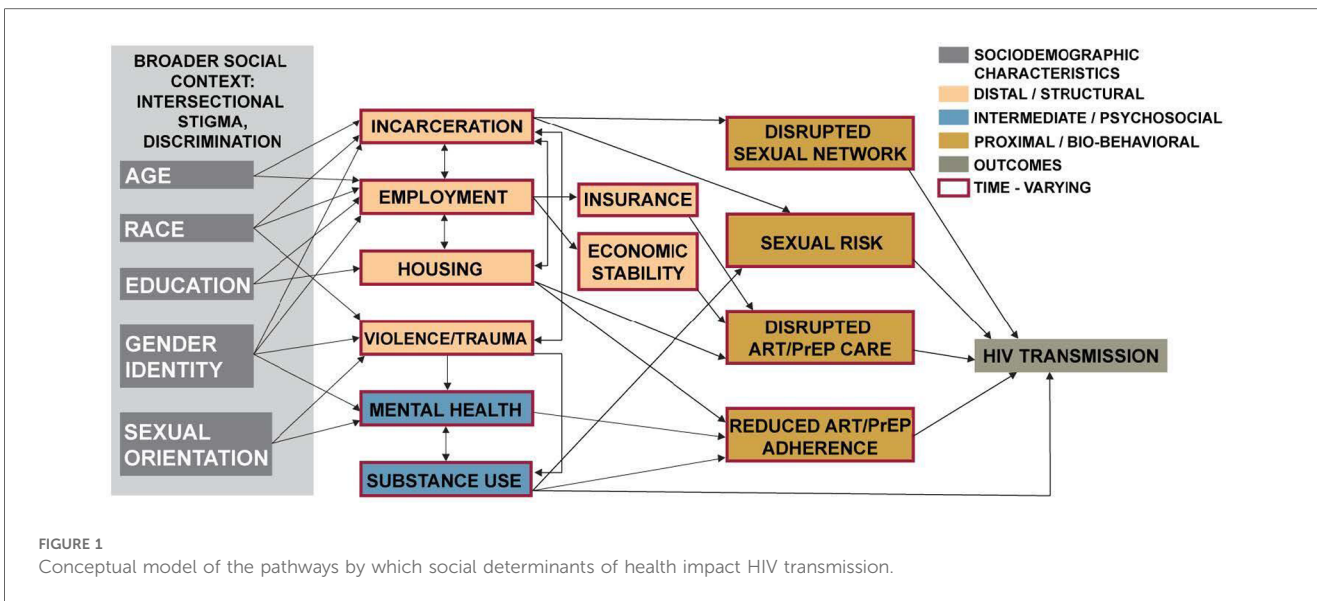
BROADER SOCIAL CONTEXT: INTERSECTIONAL STIGMA, DISCRIMINATION

AGE

RACE

EDUCATION

GENDER IDENTITY

SEXUAL ORIENTATION

INCARCERATION

EMPLOYMENT

HOUSING

VIOLENCE/TRAUMA

MENTAL HEALTH

SUBSTANCE USE

INSURANCE

ECONOMIC STABILITY

DISRUPTED SEXUAL NETWORK

SEXUAL RISK

DISRUPTED ART/PrEP CARE

REDUCED ART/PrEP ADHERENCE

HIV TRANSMISSION

SOCIODEMOGRAPHIC CHARACTERISTICS

DISTAL / STRUCTURAL

INTERMEDIATE / PSYCHOSOCIAL

PROXIMAL / BIO-BEHAVIORAL

OUTCOMES

TIME - VARYING

FIGURE 1
Conceptual model of the pathways by which social determinants of health impact HIV transmission.